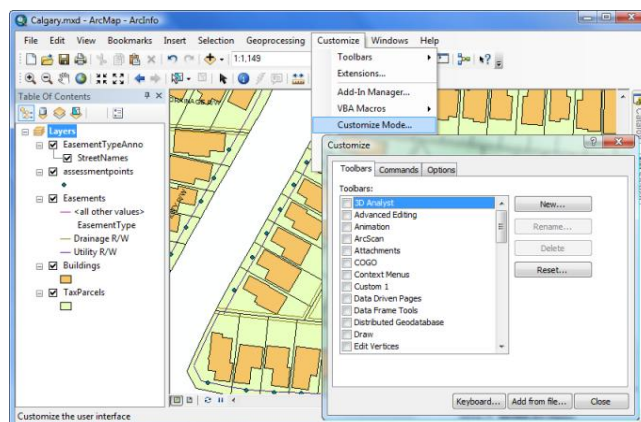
Calgary.mxd - ArcMap - ArcInfo

File Edit View Bookmarks Insert Selection Geoprocessing Customize Windows Help

1:1,149

Toolbars
Extensions...
Add-In Manager...
VBA Macros
Customize Mode...

Table Of Contents

Layers
EasementTypeAnno
StreetNames
assessmentpoints
Easements
<all other values>
EasementType
Drainage R/W
Utility R/W
Buildings
TaxParcels

Customize

Toolbars Commands Options

Toolbars:
3D Analyst
Advanced Editing
Animation
ArcScan
Attachments
COGO
Context Menus
Custom 1
Data Driven Pages
Data Frame Tools
Distributed Geodatabase
Draw
Edit Vertices

New...
Rename...
Delete
Reset...

Keyboard... Add from file... Close

Customize the user interface